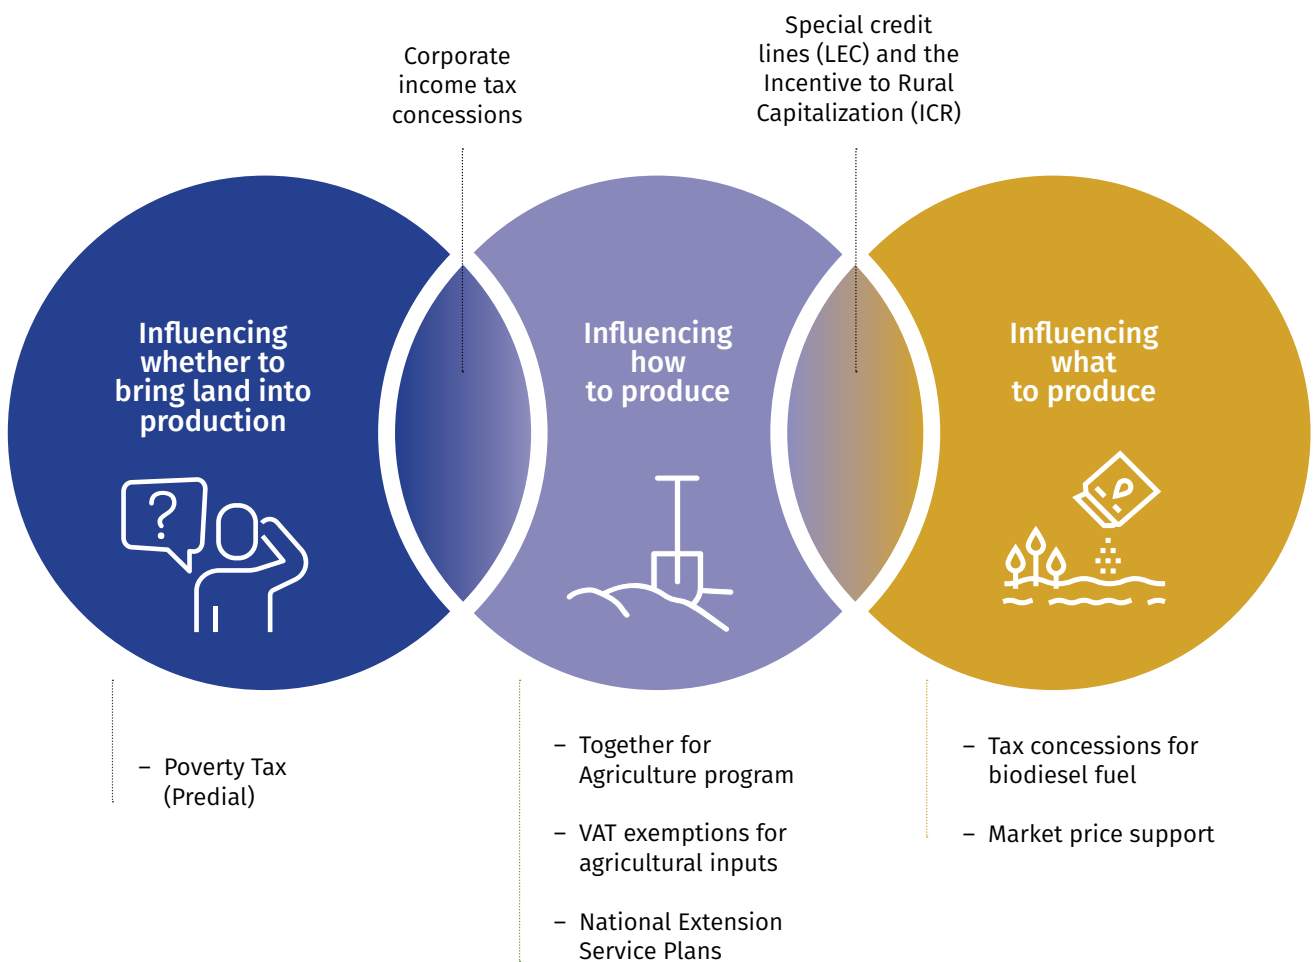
Corporate income tax concessions

Special credit lines (LEC) and the Incentive to Rural Capitalization (ICR)

Influencing whether to bring land into production

?

Influencing how to produce

Influencing what to produce

– Poverty Tax (Predial)

– Together for Agriculture program

– VAT exemptions for agricultural inputs

– National Extension Service Plans

– Tax concessions for biodiesel fuel

– Market price support